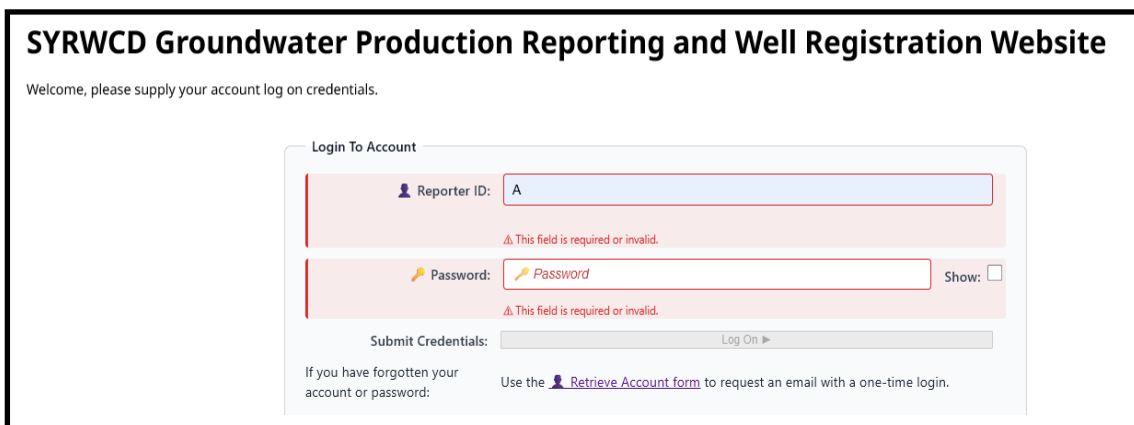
SYRWCD Groundwater Production Reporting and Well Registration Website

Welcome, please supply your account log on credentials.

Login To Account

Reporter ID: A

⚠ This field is required or invalid.

Password: Password Show:

⚠ This field is required or invalid.

Submit Credentials: Log On ▶

If you have forgotten your account or password: Use the Retrieve Account form to request an email with a one-time login.